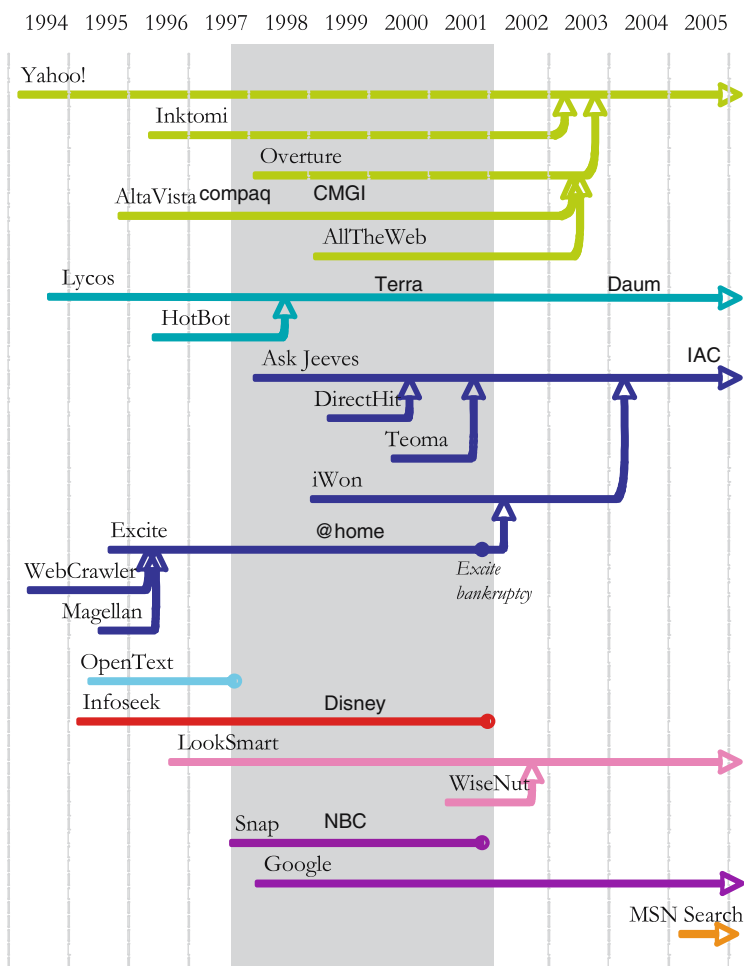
1994 1995 1996 1997 1998 1999 2000 2001 2002 2003 2004 2005

Yahoo!

Inktomi

Overture

AltaVista compaq CMGI

AllTheWeb

Lycos Terra Daum

HotBot

Ask Jeeves IAC

DirectHit

Teoma

iWon

Excite @home

WebCrawler

Excite bankruptcy

Magellan

OpenText

Infoseek Disney

LookSmart

WiseNut

Snap NBC

Google

MSN Search